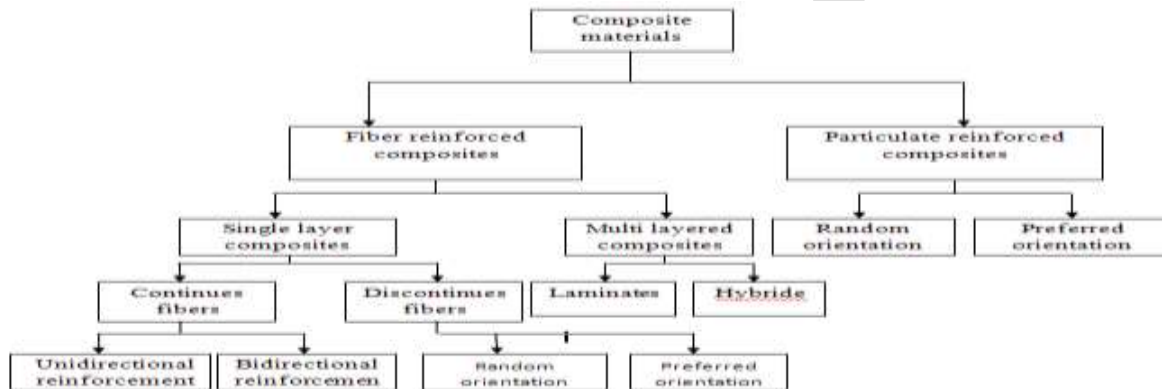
Composite materials

Fiber reinforced composites

Particulate reinforced composites

Single layer composites

Multi layered composites

Random orientation

Preferred orientation

Continues fibers

Discontinues fibers

Laminates

Hybride

Unidirectional reinforcement

Bidirectional reinforcemen

Random orientation

Preferred orientation